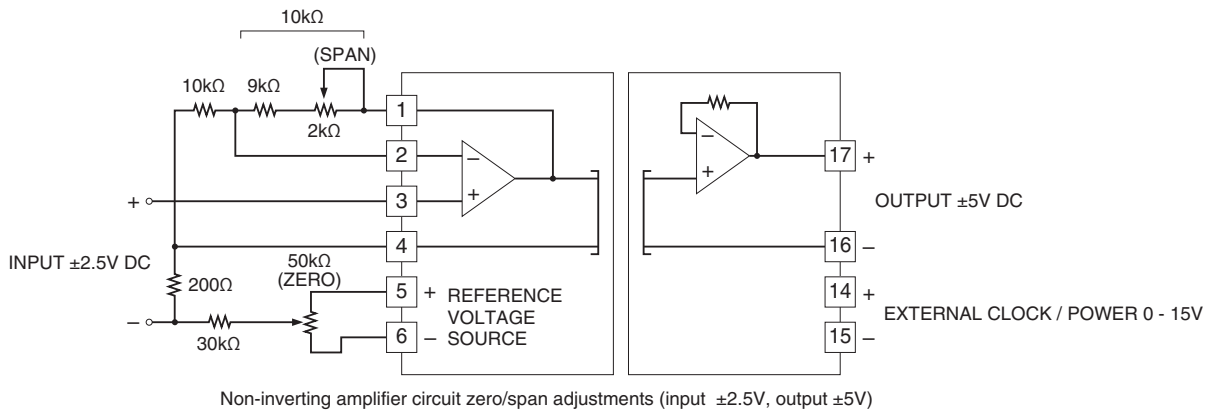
10kΩ

(SPAN)

10kΩ 9kΩ

2kΩ

1

2

3

4

+

INPUT ±2.5V DC

200Ω

–

30kΩ

50kΩ (ZERO)

5 +

6 –

REFERENCE VOLTAGE SOURCE

–

+

–

+

17 +

OUTPUT ±5V DC

16 –

14 +

15 –

EXTERNAL CLOCK / POWER 0 - 15V

Non-inverting amplifier circuit zero/span adjustments (input ±2.5V, output ±5V)